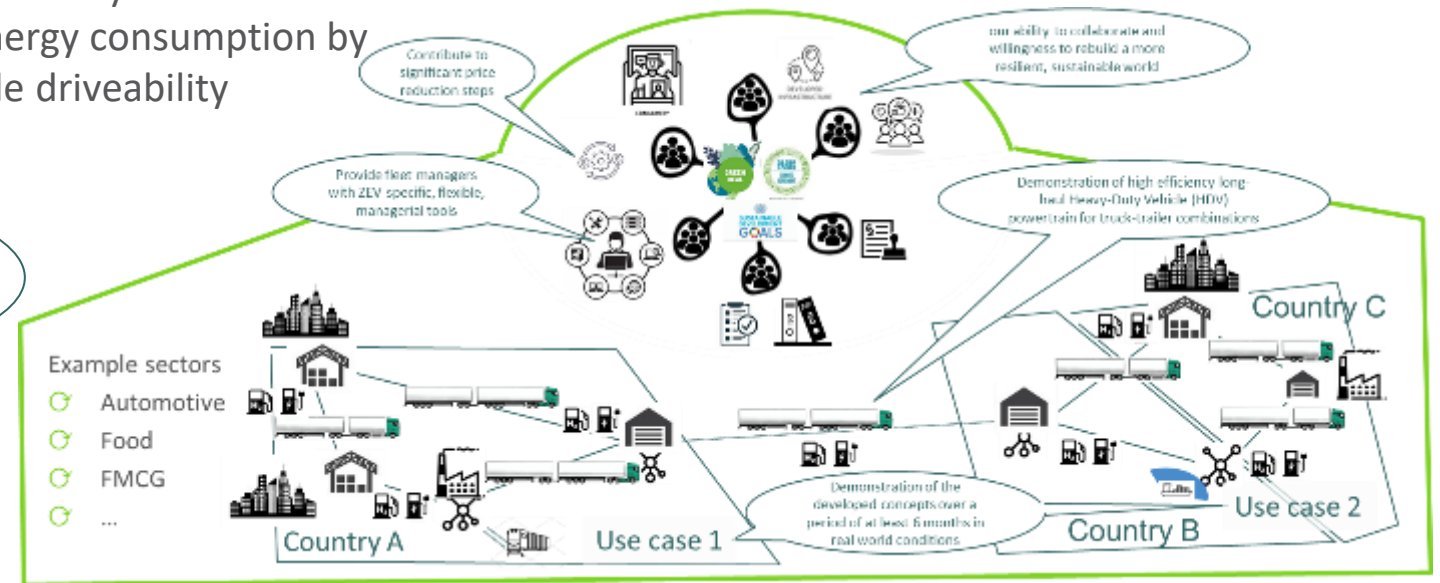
nergy consumption by
le driveability

Contribute to significant price reduction steps

our ability to collaborate and willingness to rebuild a more resilient, sustainable world

DEVELOPED INFRASTRUCTURE

GREEN DEAL

PARIS AGREEMENT

SUSTAINABLE DEVELOPMENT GOALS

Provide fleet managers with ZEV specific, flexible, managerial tools

Demonstration of high efficiency long-haul Heavy-Duty Vehicle (HDV) powertrain for truck-trailer combinations

Country C

Example sectors
Automotive
Food
FMCG
...

Demonstration of the developed concepts over a period of at least 6 months in real world conditions

Country A

Use case 1

Country B

Use case 2